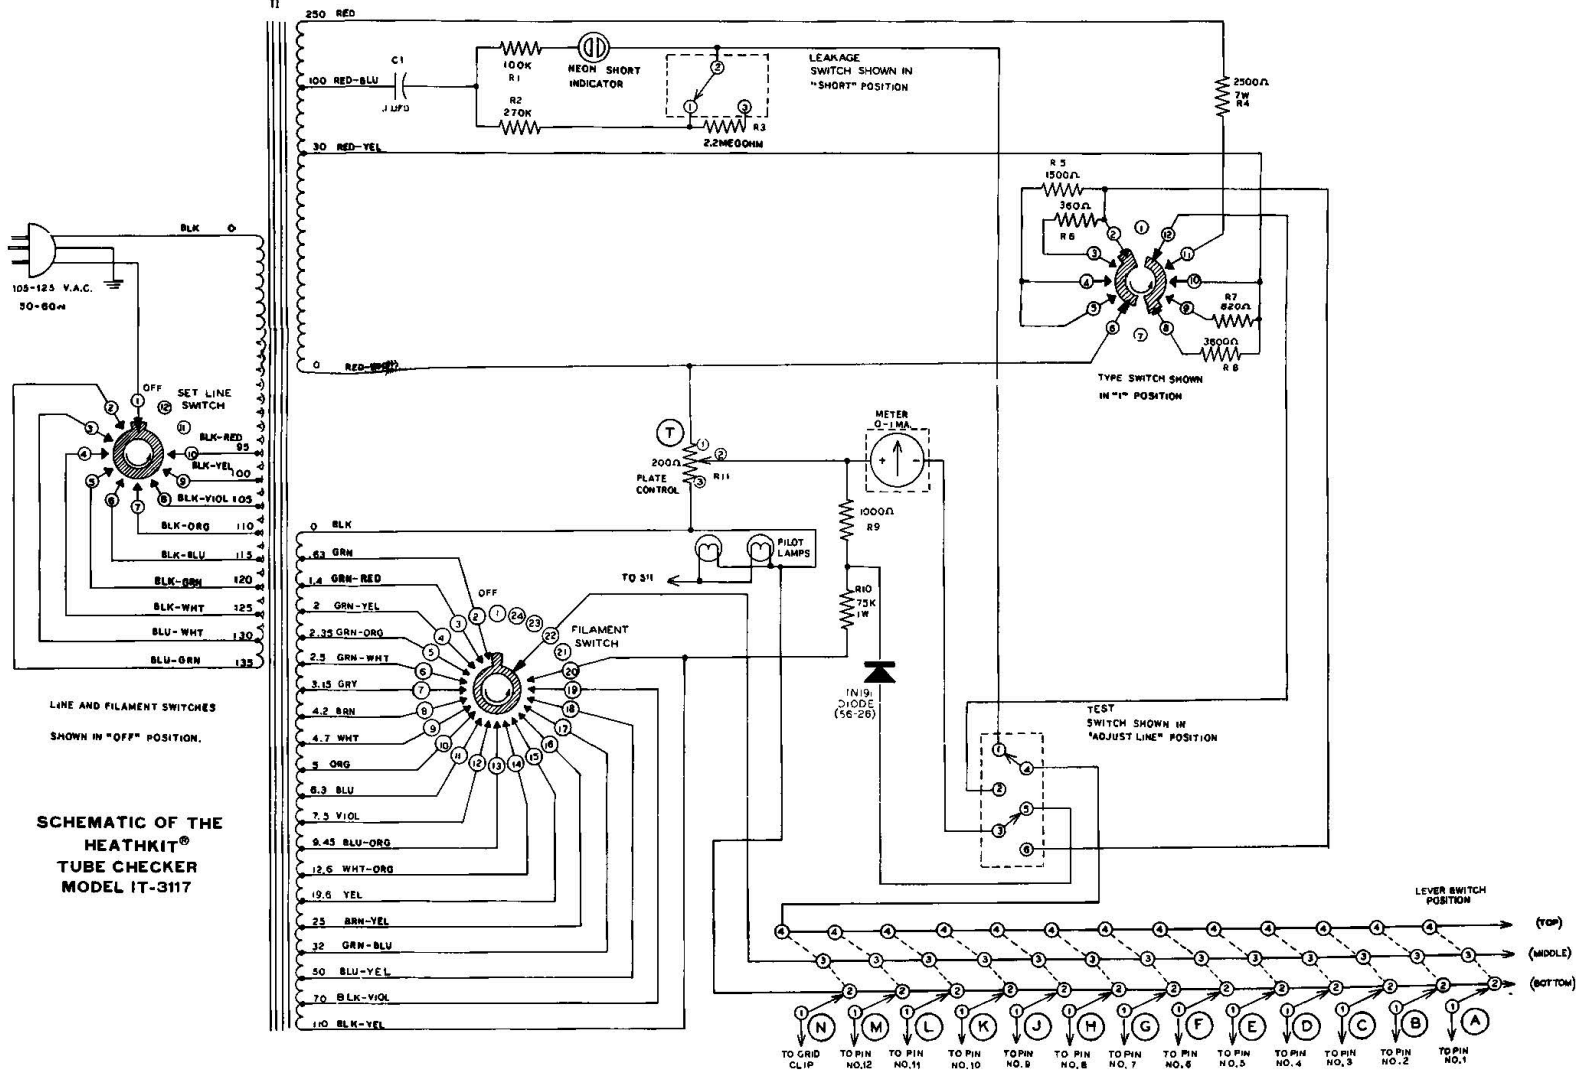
T1

250 RED

100 RED-BLU

C1

.1 UFD

100K R1

NEON SHORT INDICATOR

R2 270K

2.2MEGOHM R3

LEAKAGE SWITCH SHOWN IN "SHORT" POSITION

2500Ω 7W R4

30 RED-YEL

R5 1500Ω

360Ω R6

R7 820Ω

3600Ω R8

TYPE SWITCH SHOWN IN "1" POSITION

0 RED-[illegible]

BLK 0

105-125 V.A.C. 50-60~

OFF

SET LINE SWITCH

BLK-RED 95

BLK-YEL 100

BLK-VIOL 105

BLK-ORG 110

BLK-BLU 115

BLK-GRN 120

BLK-WHT 125

BLU-WHT 130

BLU-GRN 135

LINE AND FILAMENT SWITCHES SHOWN IN "OFF" POSITION.

SCHEMATIC OF THE HEATHKIT® TUBE CHECKER MODEL IT-3117

T

200Ω PLATE CONTROL R11

METER 0-1MA.

1000Ω R9

R10 75K 1W

1N191 DIODE (56-26)

PILOT LAMPS

TO 3¹¹

0 BLK

.63 GRN

1.4 GRN-RED

2 GRN-YEL

2.35 GRN-ORG

2.5 GRN-WHT

3.15 GRY

4.2 BRN

4.7 WHT

5 ORG

6.3 BLU

7.5 VIOL

9.45 BLU-ORG

12.6 WHT-ORG

19.6 YEL

25 BRN-YEL

32 GRN-BLU

50 BLU-YEL

70 BLK-VIOL

110 BLK-YEL

FILAMENT SWITCH

TEST SWITCH SHOWN IN "ADJUST LINE" POSITION

LEVER SWITCH POSITION

(TOP)

(MIDDLE)

(BOTTOM)

N M L K J H G F E D C B A

TO GRID CLIP

TO PIN NO.12

TO PIN NO.11

TO PIN NO.10

TO PIN NO.9

TO PIN NO.8

TO PIN NO.7

TO PIN NO.6

TO PIN NO.5

TO PIN NO.4

TO PIN NO.3

TO PIN NO.2

TO PIN NO.1